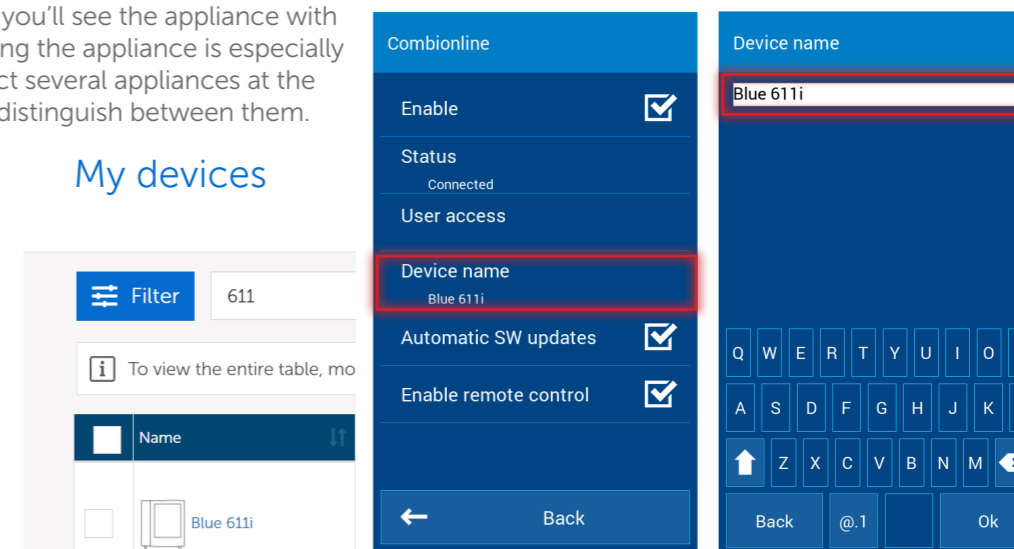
you'll see the appliance with ng the appliance is especially ct several appliances at the distinguish between them.

My devices

Filter

611

To view the entire table, mo

Name

Blue 611i

Combionline

Enable

Status

Connected

User access

Device name

Blue 611i

Automatic SW updates

Enable remote control

Back

Device name

Blue 611i

Q W E R T Y U I O

A S D F G H J K

Z X C V B N M

Back

@.1

Ok